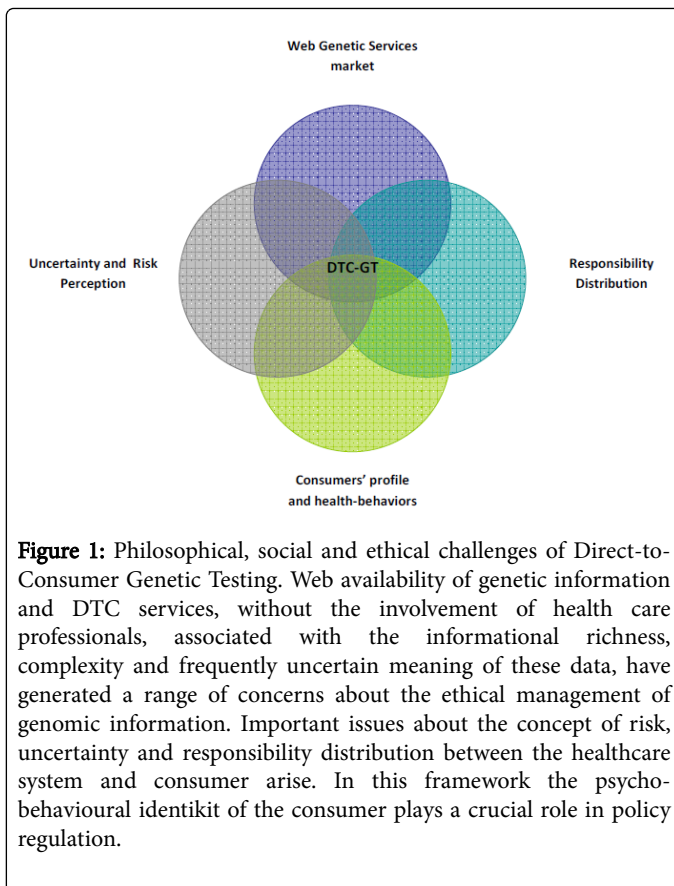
Web Genetic Services market

Uncertainty and Risk Perception

DTC-GT

Responsibility Distribution

Consumers' profile and health-behaviors

Figure 1: Philosophical, social and ethical challenges of Direct-to-Consumer Genetic Testing. Web availability of genetic information and DTC services, without the involvement of health care professionals, associated with the informational richness, complexity and frequently uncertain meaning of these data, have generated a range of concerns about the ethical management of genomic information. Important issues about the concept of risk, uncertainty and responsibility distribution between the healthcare system and consumer arise. In this framework the psycho-behavioural identikit of the consumer plays a crucial role in policy regulation.